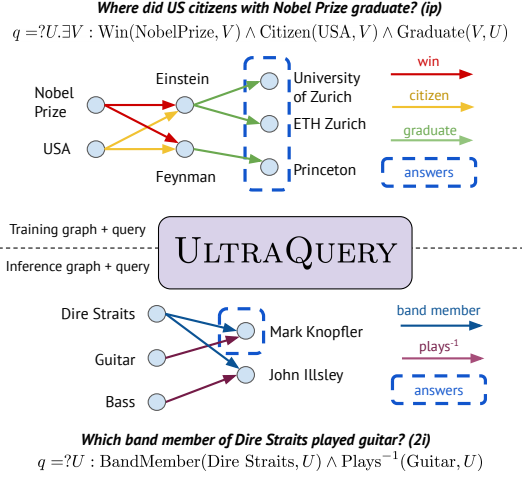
Where did US citizens with Nobel Prize graduate? (ip)

$q = ?U.\exists V : \text{Win}(\text{NobelPrize}, V) \wedge \text{Citizen}(\text{USA}, V) \wedge \text{Graduate}(V, U)$

Nobel Prize

USA

Einstein

Feynman

University of Zurich

ETH Zurich

Princeton

win

citizen

graduate

answers

Training graph + query

ULTRAQUERY

Inference graph + query

Dire Straits

Guitar

Bass

Mark Knopfler

John Illsley

band member

plays$^{-1}$

answers

Which band member of Dire Straits played guitar? (2i)

$q = ?U : \text{BandMember}(\text{Dire Straits}, U) \wedge \text{Plays}^{-1}(\text{Guitar}, U)$